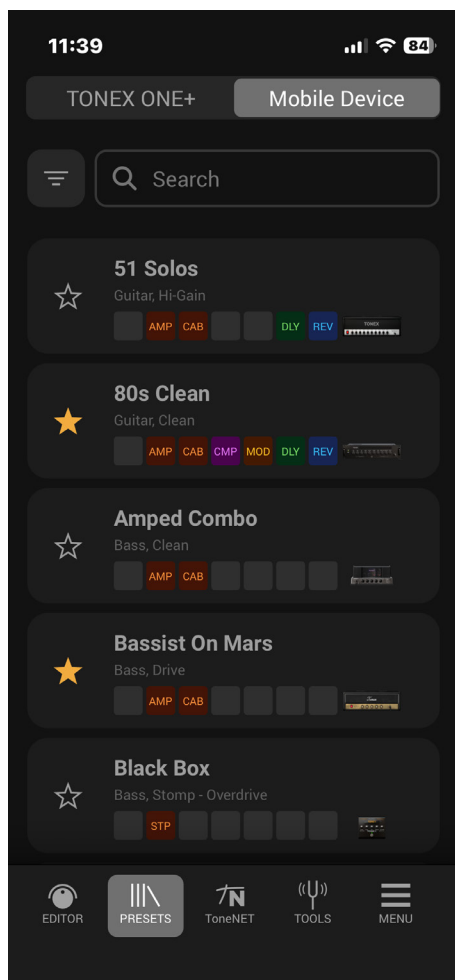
11:39

84

TONEX ONE+ Mobile Device

Search

51 Solos
Guitar, Hi-Gain
AMP CAB DLY REV

80s Clean
Guitar, Clean
AMP CAB CMP MOD DLY REV

Amped Combo
Bass, Clean
AMP CAB

Bassist On Mars
Bass, Drive
AMP CAB

Black Box
Bass, Stomp - Overdrive
STP

EDITOR PRESETS ToneNET TOOLS MENU